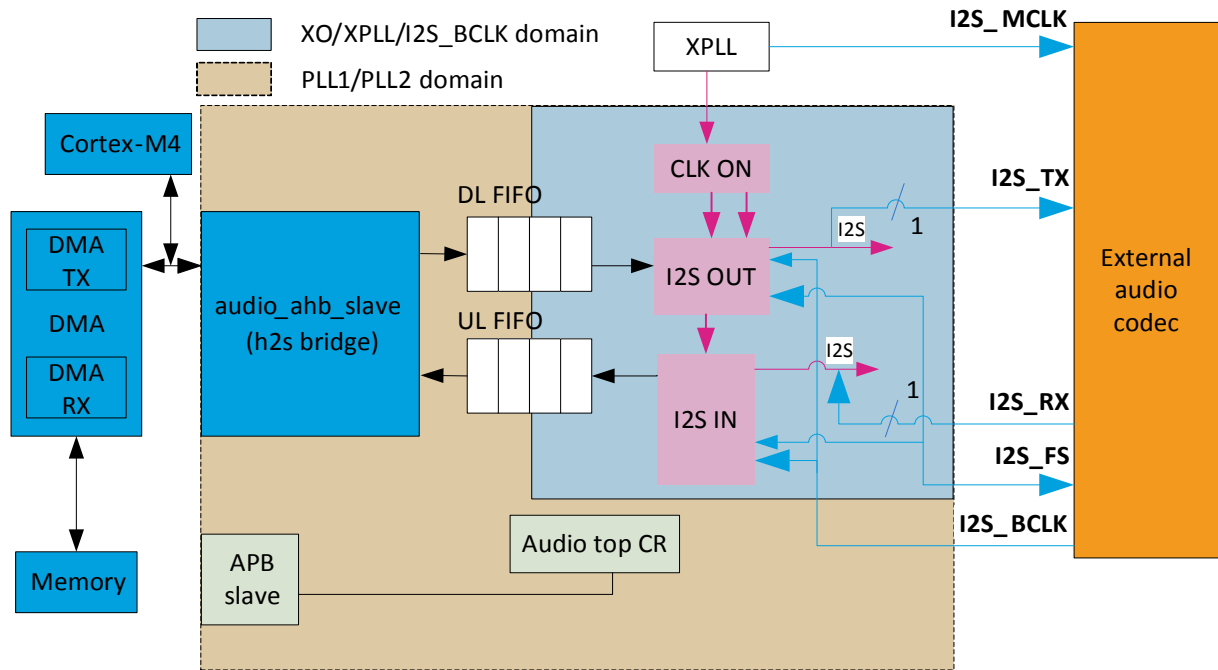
XO/XPLL/I2S_BCLK domain

PLL1/PLL2 domain

XPLL

I2S_ MCLK

Cortex-M4

CLK ON

I2S_TX

DL FIFO

I2S

1

DMA TX

DMA

DMA RX

audio_ahb_slave (h2s bridge)

I2S OUT

External audio codec

UL FIFO

I2S

I2S IN

1

I2S_RX

I2S_FS

I2S_ BCLK

Memory

APB slave

Audio top CR